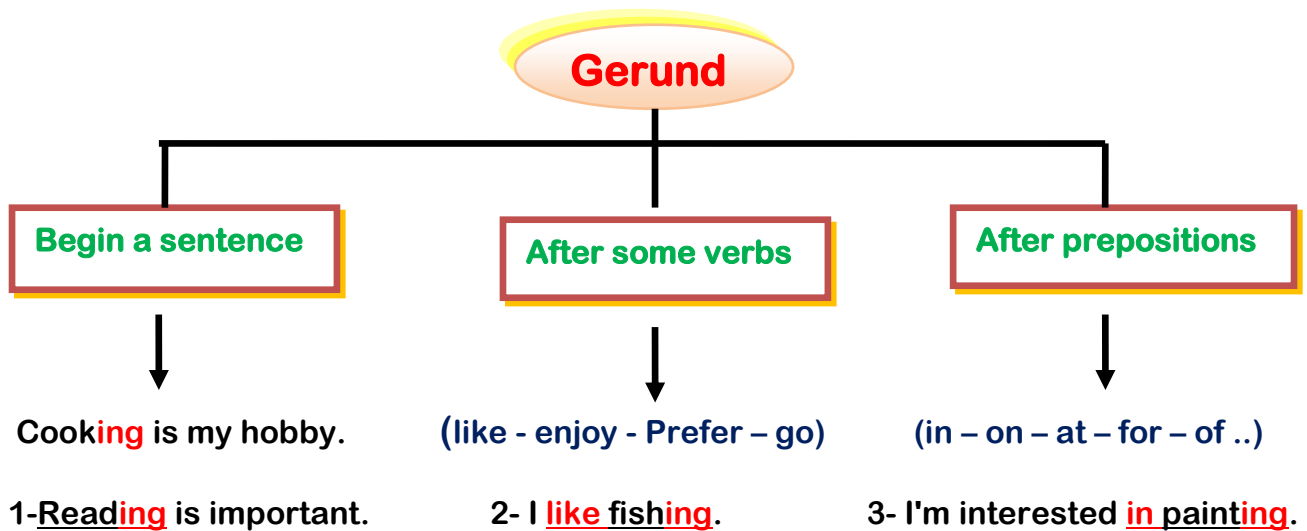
Gerund

Begin a sentence

After some verbs

After prepositions

Cooking is my hobby.

(like - enjoy - Prefer – go)

(in – on – at – for – of ..)

1-Reading is important.

2- I like fishing.

3- I'm interested in painting.